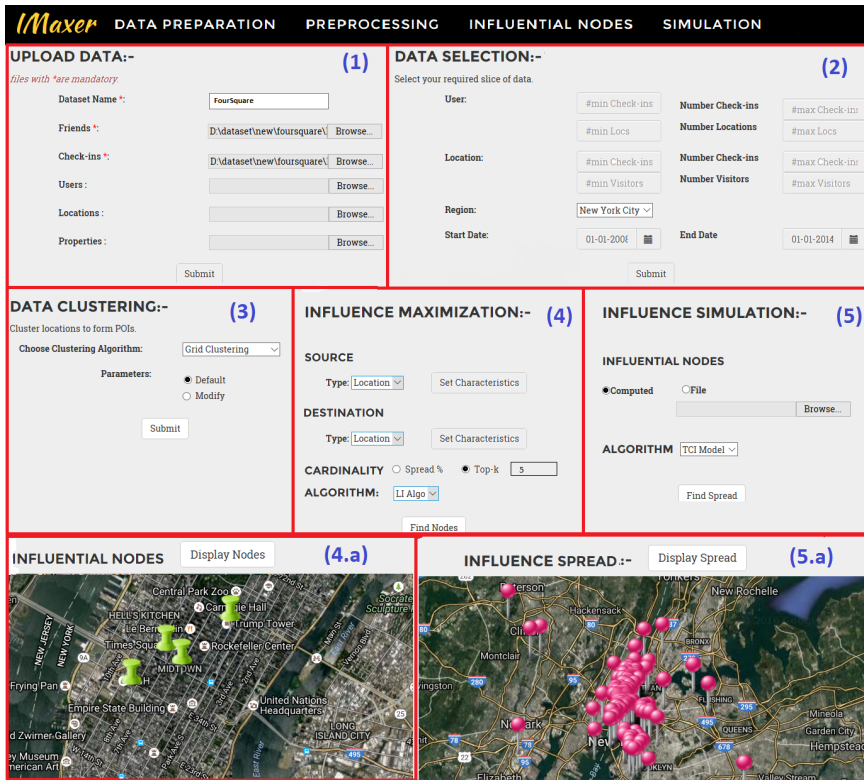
IMaxer DATA PREPARATION PREPROCESSING INFLUENTIAL NODES SIMULATION

UPLOAD DATA:- (1)

files with *are mandatory.

Dataset Name *: FourSquare

Friends *: D:\dataset\new\foursquare\ Browse...

Check-ins *: D:\dataset\new\foursquare\ Browse...

Users : Browse...

Locations : Browse...

Properties : Browse...

Submit

DATA SELECTION:- (2)

Select your required slice of data.

User: #min Check-ins Number Check-ins #max Check-ins

#min Locs Number Locations #max Locs

Location: #min Check-ins Number Check-ins #max Check-ins

#min Visitors Number Visitors #max Visitors

Region: New York City

Start Date: 01-01-2008 End Date 01-01-2014

Submit

DATA CLUSTERING:- (3)

Cluster locations to form POIs.

Choose Clustering Algorithm: Grid Clustering

Parameters: Default

Modify

Submit

INFLUENCE MAXIMIZATION:- (4)

SOURCE

Type: Location Set Characteristics

DESTINATION

Type: Location Set Characteristics

CARDINALITY Spread % Top-k 5

ALGORITHM: LI Algo

Find Nodes

INFLUENCE SIMULATION:- (5)

INFLUENTIAL NODES

Computed File

Browse...

ALGORITHM TCI Model

Find Spread

INFLUENTIAL NODES Display Nodes (4.a)

Central Park Zoo Carnegie Hall HELL'S KITCHEN Le Bernardin Trump Tower NEW JERSEY NEW YORK Times Square Rockefeller Center MIDTOWN Frying Pan Empire State Building United Nations Headquarters David Zwirner Gallery LONG ISLAND CITY Museum American Art Sculpture

INFLUENCE SPREAD :- Display Spread (5.a)

Paterson Yonkers New Rochelle Hackensack Clifton Montclair BRONX Livingston Newark QUEENS Mineola Garden City Hempstead Elizabeth Valley Stream